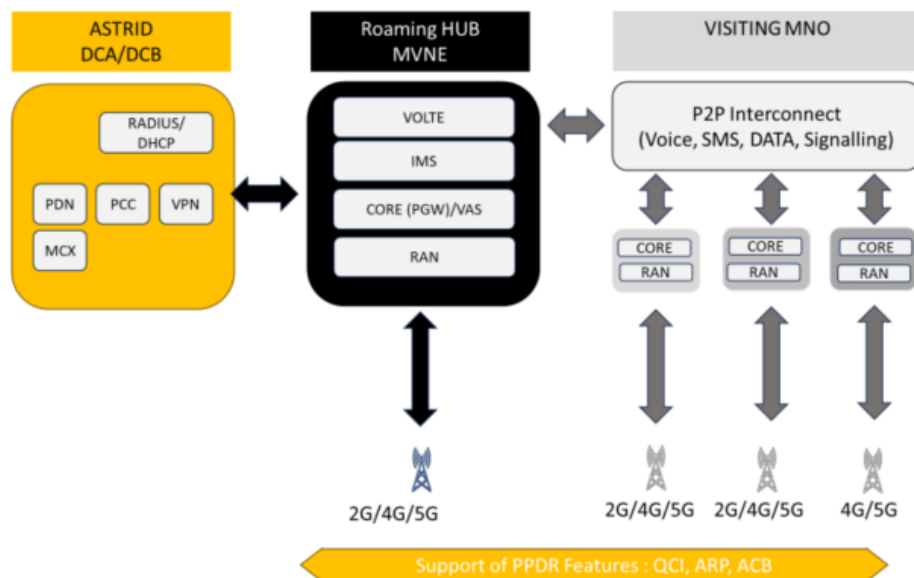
ASTRID
DCA/DCB

RADIUS/
DHCP

PDN

PCC

VPN

MCX

Roaming HUB
MVNE

VOLTE

IMS

CORE (PGW)/VAS

RAN

VISITING MNO

P2P Interconnect
(Voice, SMS, DATA, Signalling)

CORE
RAN

CORE
RAN

CORE
RAN

2G/4G/5G

2G/4G/5G

2G/4G/5G

4G/5G

Support of PPDR Features : QCI, ARP, ACB